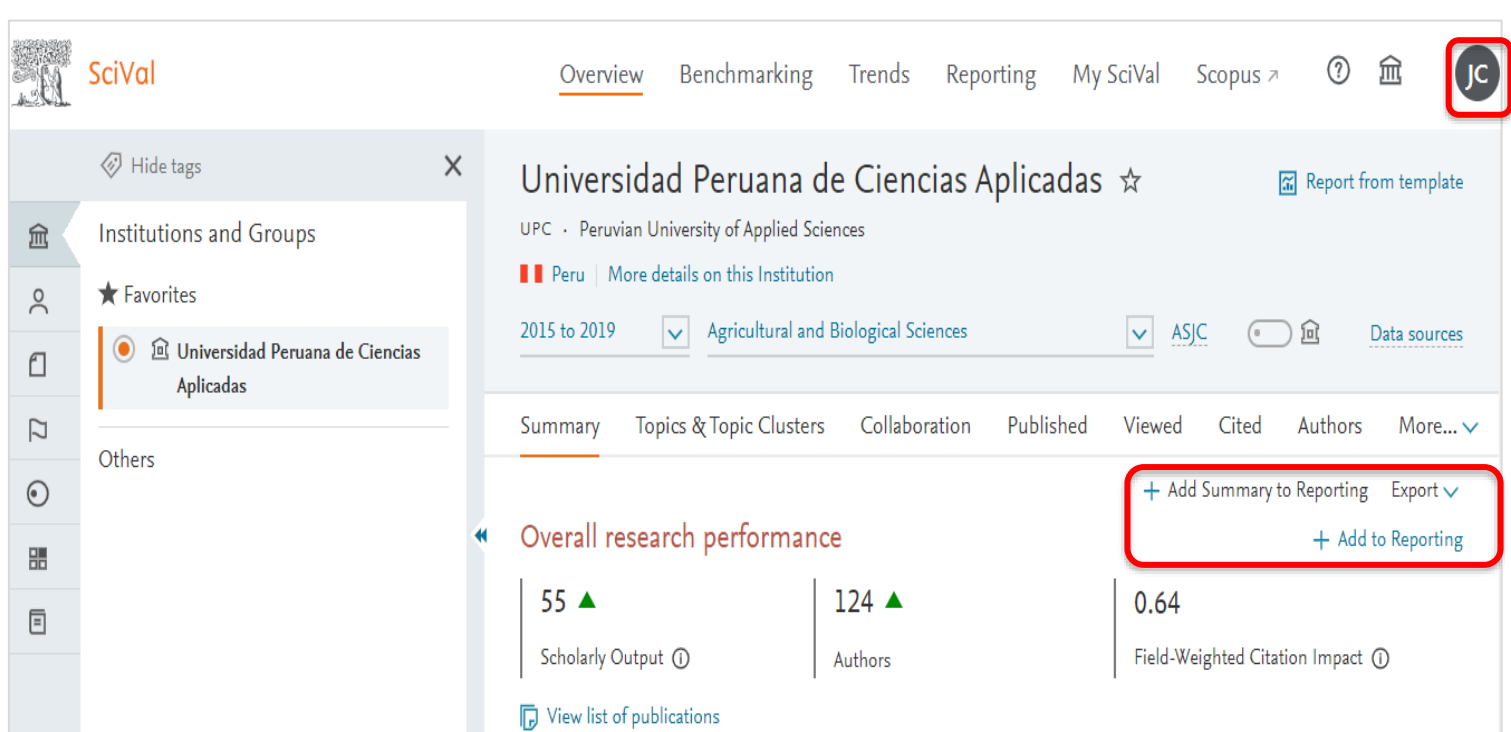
SciVal

Overview Benchmarking Trends Reporting My SciVal Scopus ↗

JC

Hide tags

Institutions and Groups

★ Favorites

Universidad Peruana de Ciencias Aplicadas

Others

Universidad Peruana de Ciencias Aplicadas ☆

Report from template

UPC · Peruvian University of Applied Sciences

Peru | More details on this Institution

2015 to 2019

Agricultural and Biological Sciences

ASJC

Data sources

Summary Topics & Topic Clusters Collaboration Published Viewed Cited Authors More...

+ Add Summary to Reporting Export

+ Add to Reporting

Overall research performance

55

Scholarly Output

124

Authors

0.64

Field-Weighted Citation Impact

View list of publications